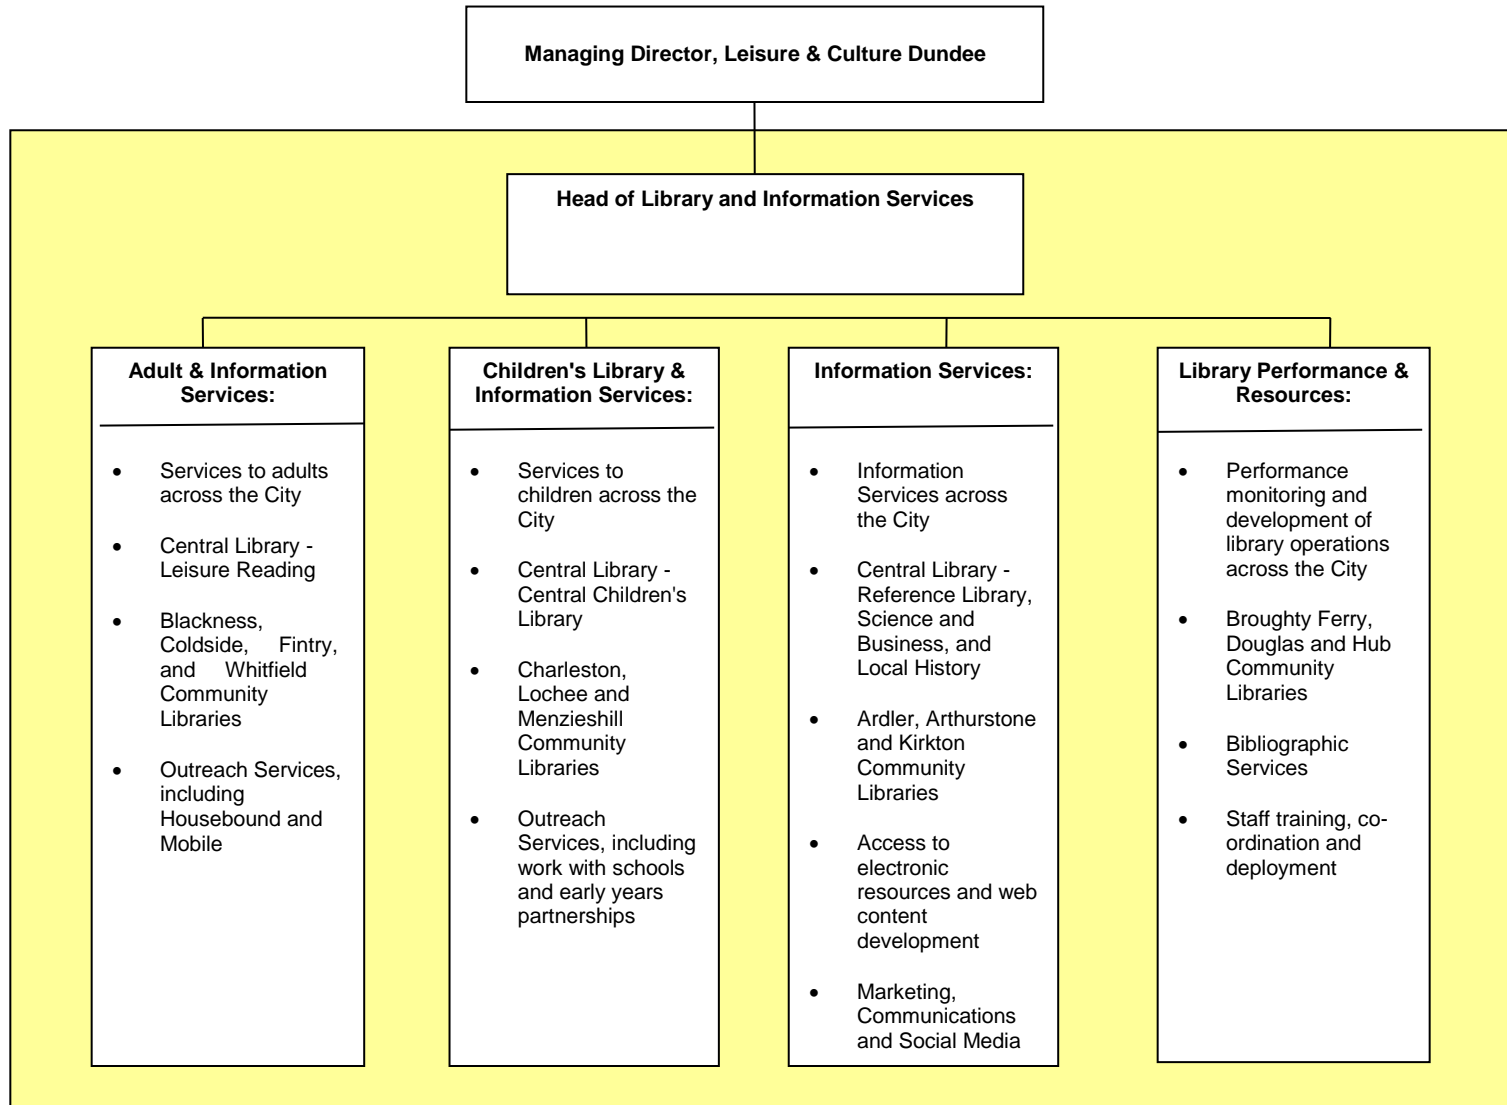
Managing Director, Leisure & Culture Dundee

Head of Library and Information Services

Adult & Information Services:

- Services to adults across the City
- Central Library - Leisure Reading
- Blackness, Coldside, Fintry, and Whitfield Community Libraries
- Outreach Services, including Housebound and Mobile

Children's Library & Information Services:

- Services to children across the City
- Central Library - Central Children's Library
- Charleston, Lochee and Menzieshill Community Libraries
- Outreach Services, including work with schools and early years partnerships

Information Services:

- Information Services across the City
- Central Library - Reference Library, Science and Business, and Local History
- Ardler, Arthurstone and Kirkton Community Libraries
- Access to electronic resources and web content development
- Marketing, Communications and Social Media

Library Performance & Resources:

- Performance monitoring and development of library operations across the City
- Broughty Ferry, Douglas and Hub Community Libraries
- Bibliographic Services
- Staff training, co-ordination and deployment